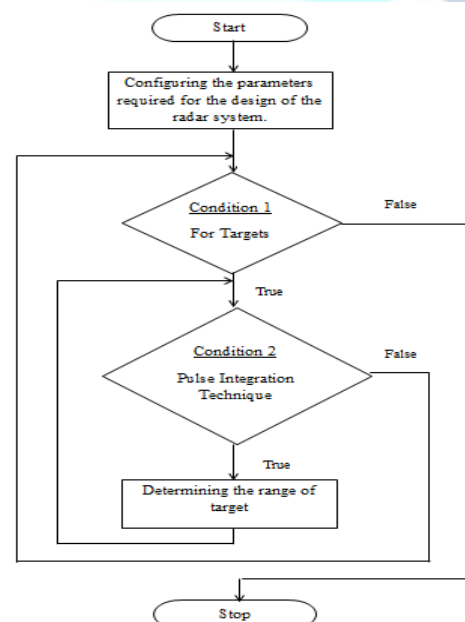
Start

Configuring the parameters required for the design of the radar system.

Condition 1

For Targets

False

True

Condition 2

Pulse Integration Technique

False

True

Determining the range of target

Stop